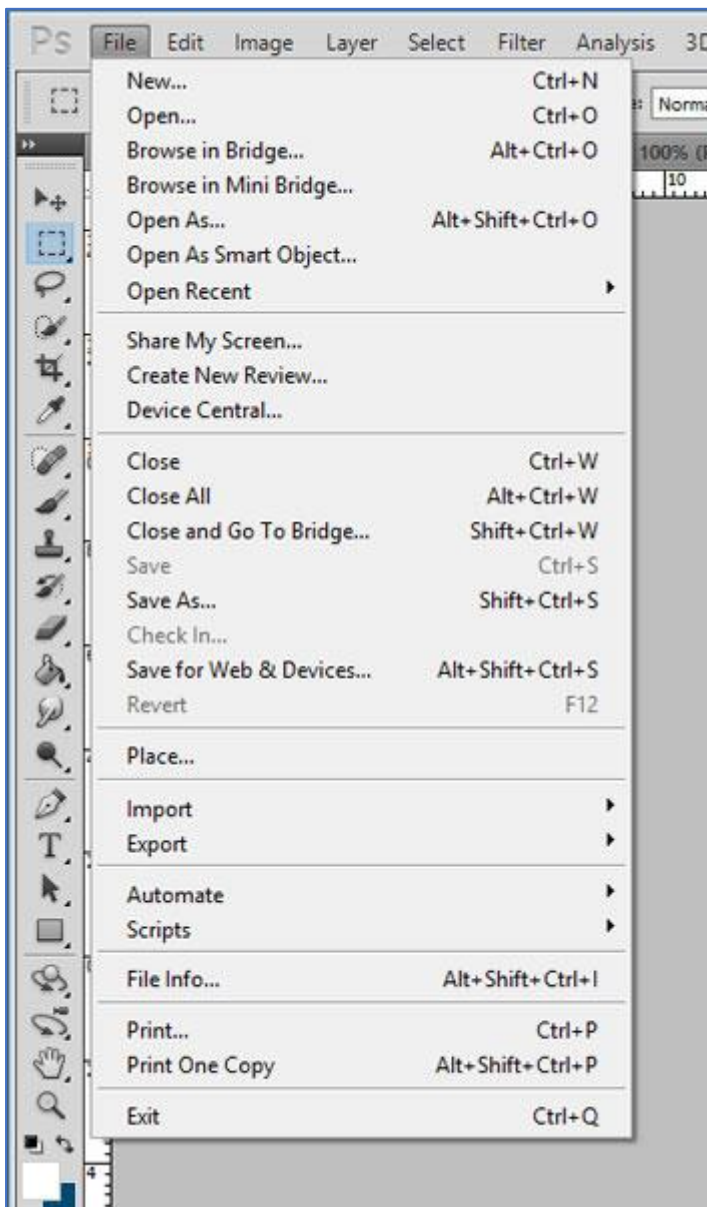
Ps File Edit Image Layer Select Filter Analysis 3D

Norma

100% (

10

New... Ctrl+N
Open... Ctrl+O
Browse in Bridge... Alt+Ctrl+O
Browse in Mini Bridge...
Open As... Alt+Shift+Ctrl+O
Open As Smart Object...
Open Recent

Share My Screen...
Create New Review...
Device Central...

Close Ctrl+W
Close All Alt+Ctrl+W
Close and Go To Bridge... Shift+Ctrl+W
Save Ctrl+S
Save As... Shift+Ctrl+S
Check In...
Save for Web & Devices... Alt+Shift+Ctrl+S
Revert F12

Place...

Import
Export

Automate
Scripts

File Info... Alt+Shift+Ctrl+I

Print... Ctrl+P
Print One Copy Alt+Shift+Ctrl+P

Exit Ctrl+Q